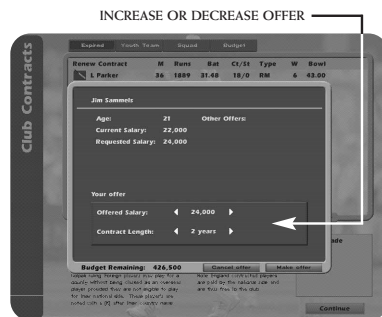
INCREASE OR DECREASE OFFER

Club Contracts

Expired | Youth Team | Squad | Budget

| Renew Contract | M | Runs | Bat | Ct/St | Type | W | Bowl |
|---|---|---|---|---|---|---|---|
| L Parker | 36 | 1889 | 31.48 | 18/0 | RM | 6 | 43.00 |

Jim Sammels

Age: 21
Current Salary: 22,000
Requested Salary: 24,000

Other Offers:

Your offer

Offered Salary: 24,000

Contract Length: 2 years

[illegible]ade

Budget Remaining: 426,500

Cancel offer

Make offer

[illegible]

Continue